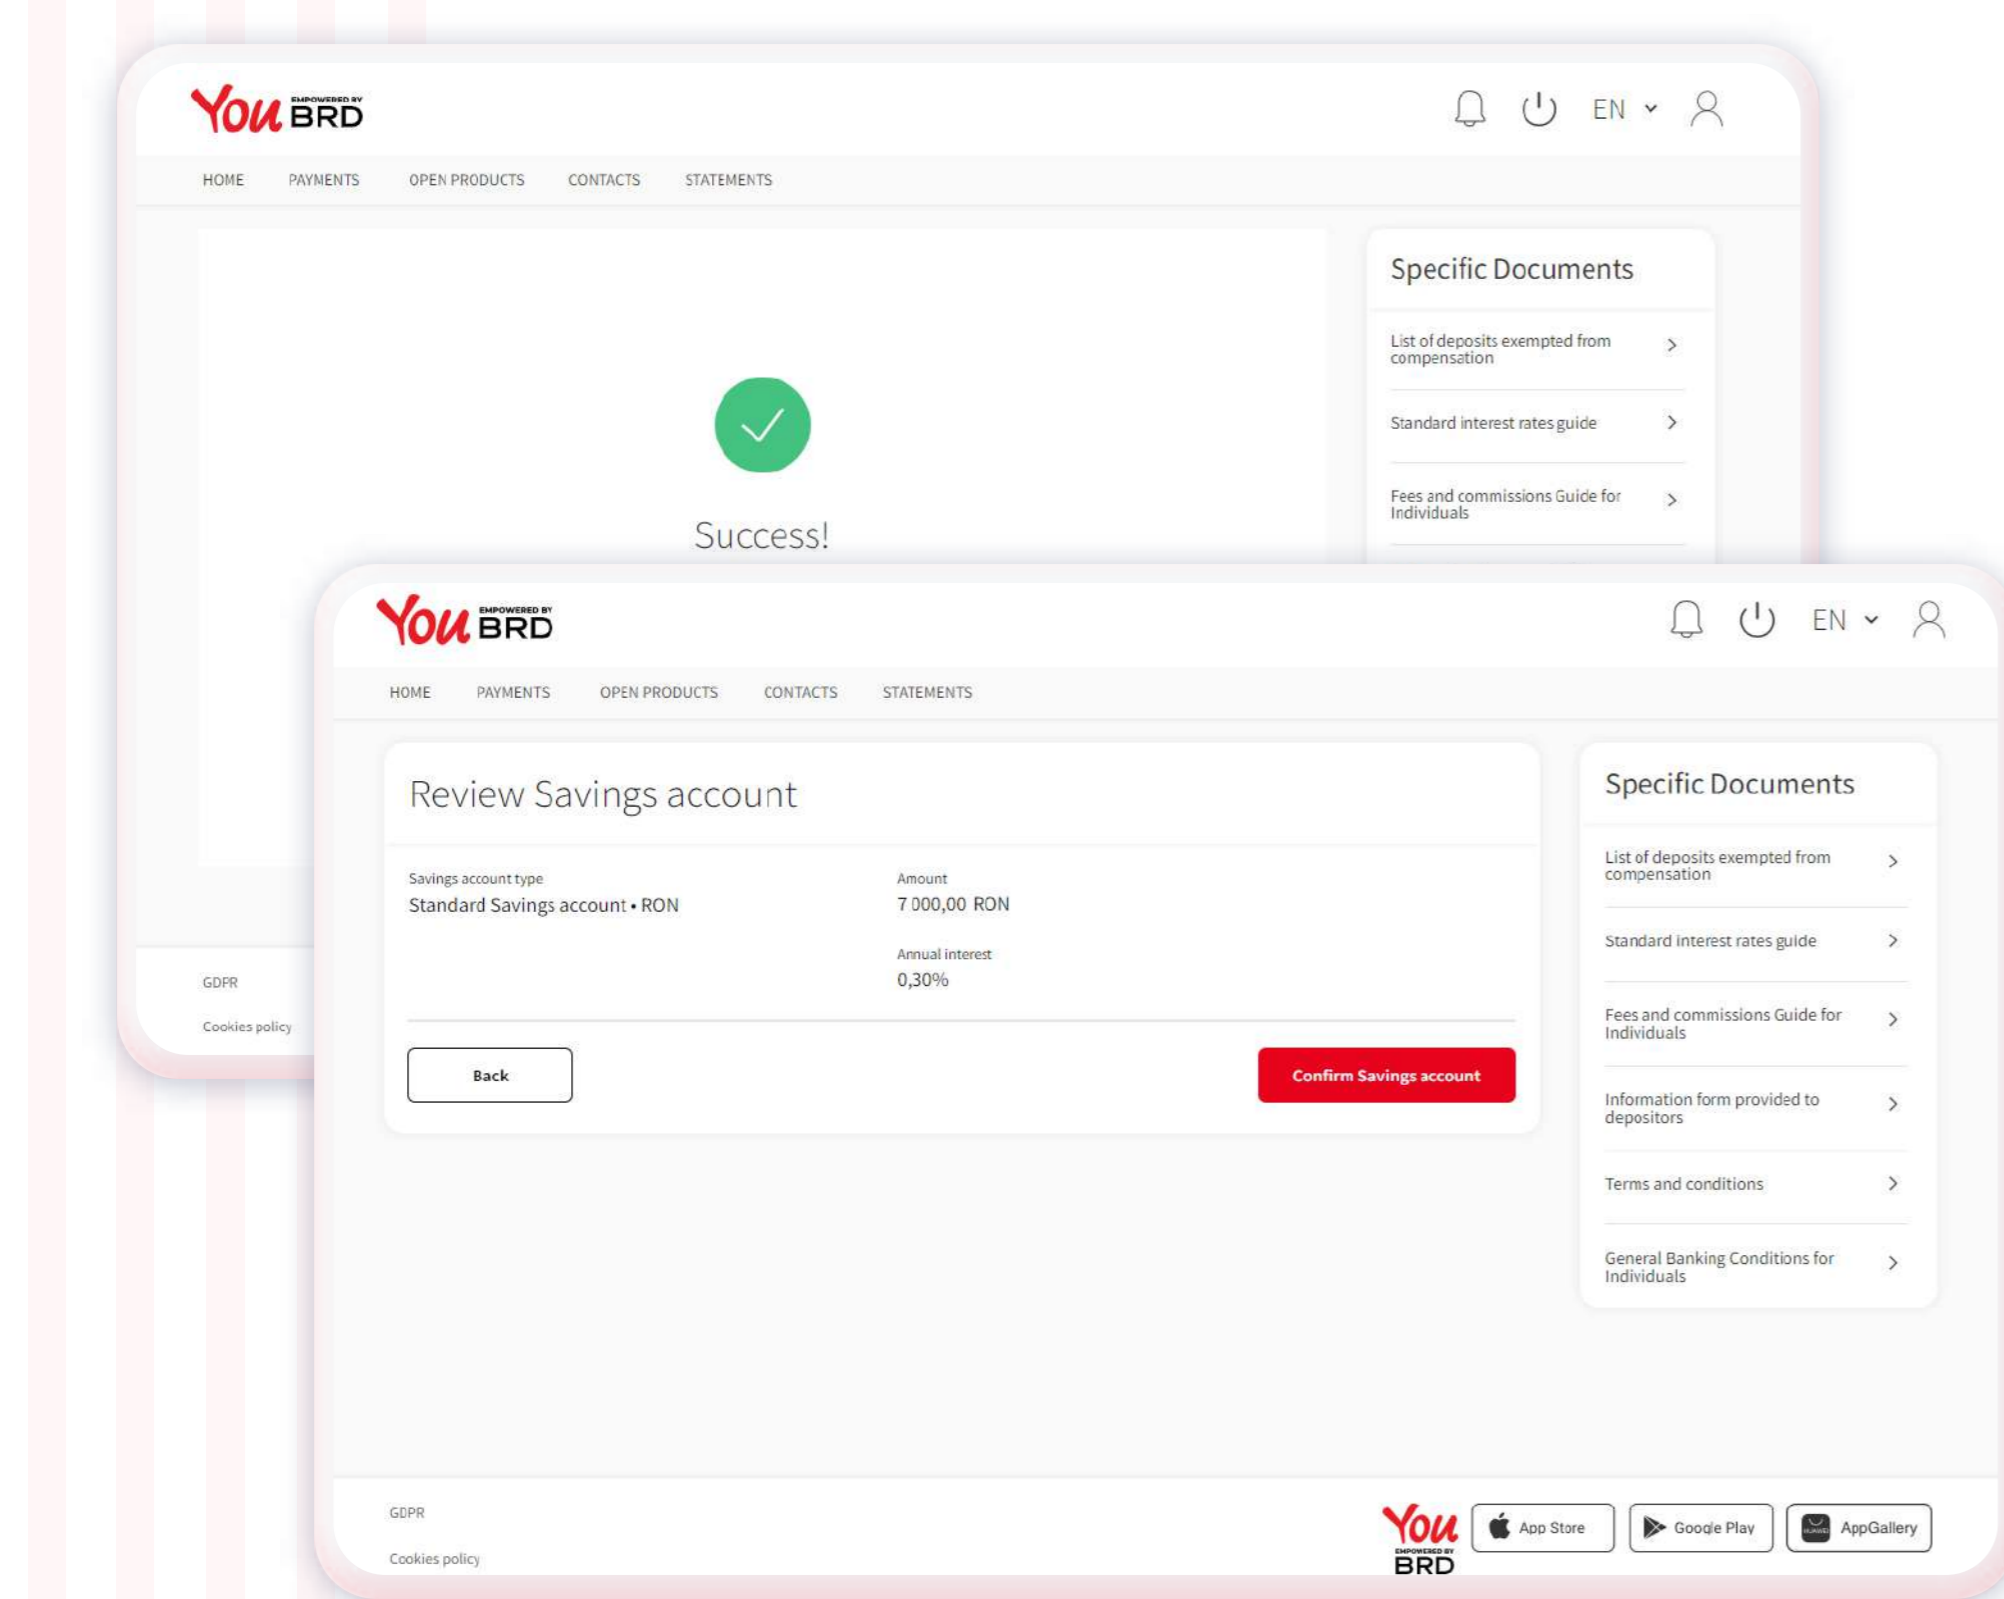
You EMPOWERED BY BRD

EN

HOME PAYMENTS OPEN PRODUCTS CONTACTS STATEMENTS

Success!

Specific Documents

List of deposits exempted from compensation

Standard interest rates guide

Fees and commissions Guide for Individuals

GDPR

Cookies policy

You EMPOWERED BY BRD

EN

HOME PAYMENTS OPEN PRODUCTS CONTACTS STATEMENTS

Review Savings account

Savings account type
Standard Savings account • RON

Amount
7 000,00 RON

Annual interest
0,30%

Back

Confirm Savings account

Specific Documents

List of deposits exempted from compensation

Standard interest rates guide

Fees and commissions Guide for Individuals

Information form provided to depositors

Terms and conditions

General Banking Conditions for Individuals

GDPR

Cookies policy

You EMPOWERED BY BRD

App Store

Google Play

AppGallery